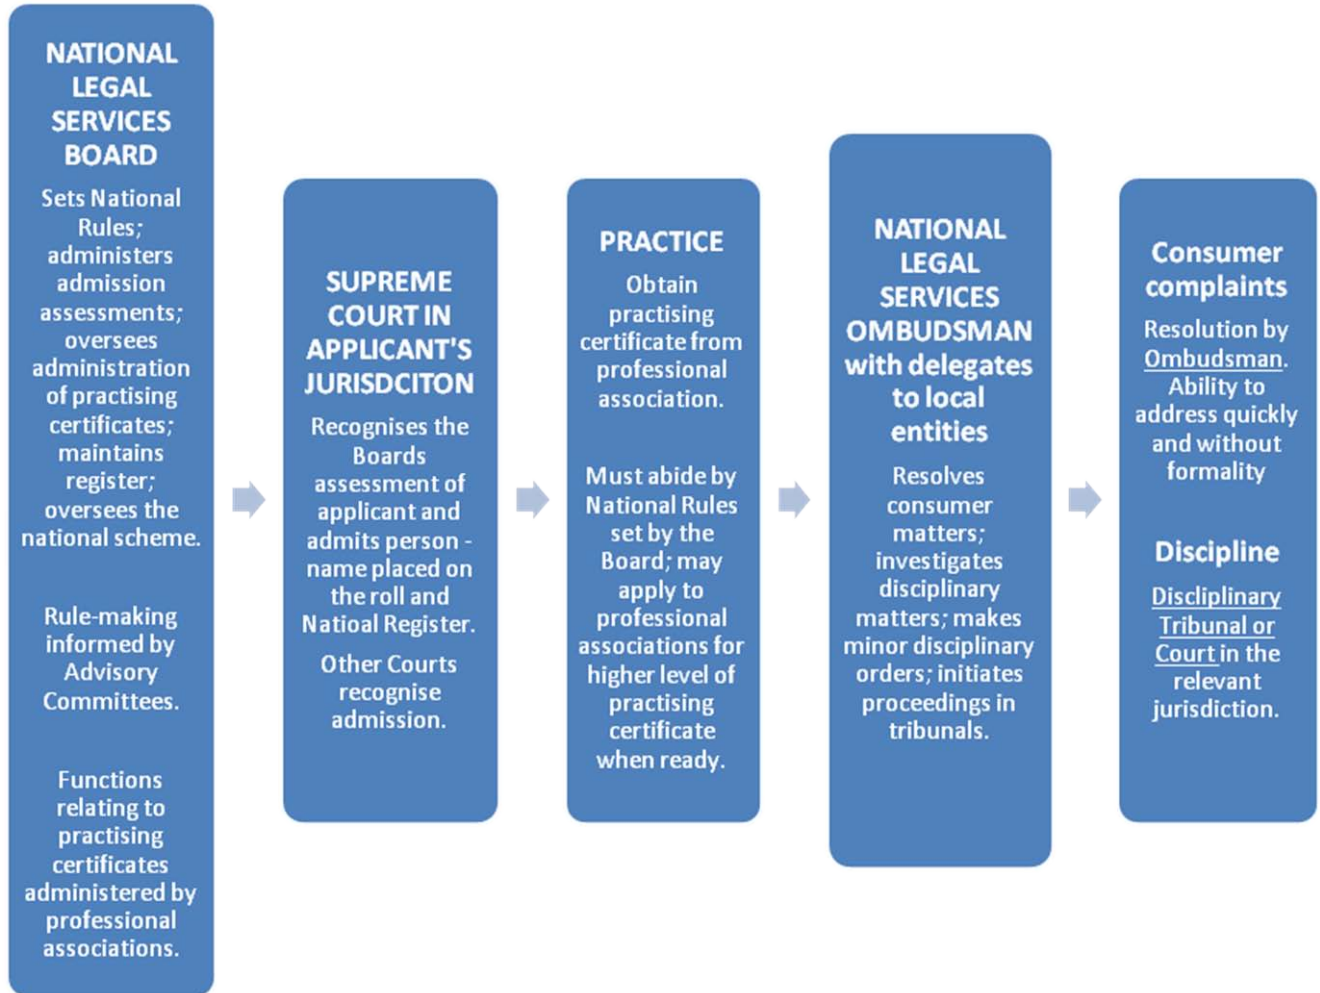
NATIONAL LEGAL SERVICES BOARD

Sets National Rules; administers admission assessments; oversees administration of practising certificates; maintains register; oversees the national scheme.

Rule-making informed by Advisory Committees.

Functions relating to practising certificates administered by professional associations.

SUPREME COURT IN APPLICANT'S JURISDCITON

Recognises the Boards assessment of applicant and admits person - name placed on the roll and Natioal Register.

Other Courts recognise admission.

PRACTICE

Obtain practising certificate from professional association.

Must abide by National Rules set by the Board; may apply to professional associations for higher level of practising certificate when ready.

NATIONAL LEGAL SERVICES OMBUDSMAN with delegates to local entities

Resolves consumer matters; investigates disciplinary matters; makes minor disciplinary orders; initiates proceedings in tribunals.

Consumer complaints

Resolution by Ombudsman. Ability to address quickly and without formality

Discipline

Disciplinary Tribunal or Court in the relevant jurisdiction.